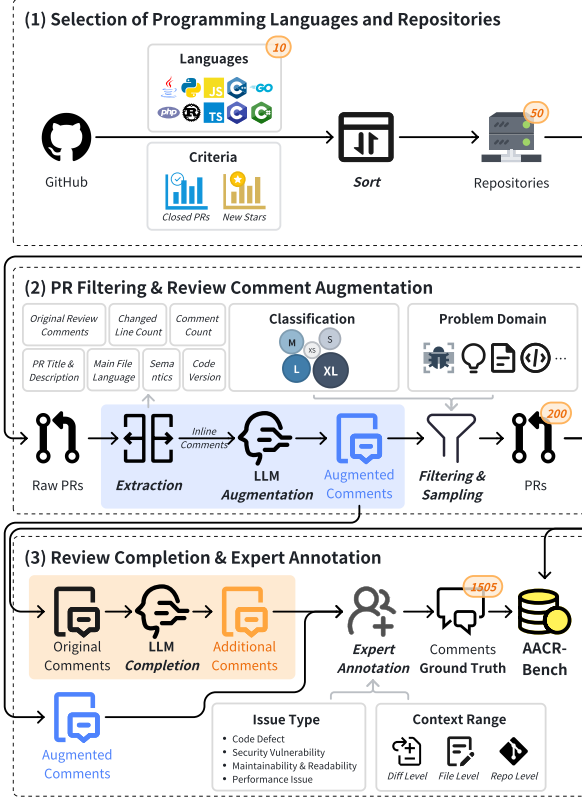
(1) Selection of Programming Languages and Repositories

Languages

10

JS

GO

php

R

TS

C#

Criteria

Closed PRs

New Stars

GitHub

Sort

50

Repositories

(2) PR Filtering & Review Comment Augmentation

Original Review Comments

Changed Line Count

Comment Count

PR Title & Description

Main File Language

Semantics

Code Version

Classification

M

S

XS

L

XL

Problem Domain

...

Raw PRs

Extraction

Inline Comments

LLM Augmentation

Augmented Comments

Filtering & Sampling

200

PRs

(3) Review Completion & Expert Annotation

Original Comments

LLM Completion

Additional Comments

Expert Annotation

1505

Comments Ground Truth

AACR-Bench

Augmented Comments

Issue Type

• Code Defect
• Security Vulnerability
• Maintainability & Readability
• Performance Issue

Context Range

Diff Level

File Level

Repo Level